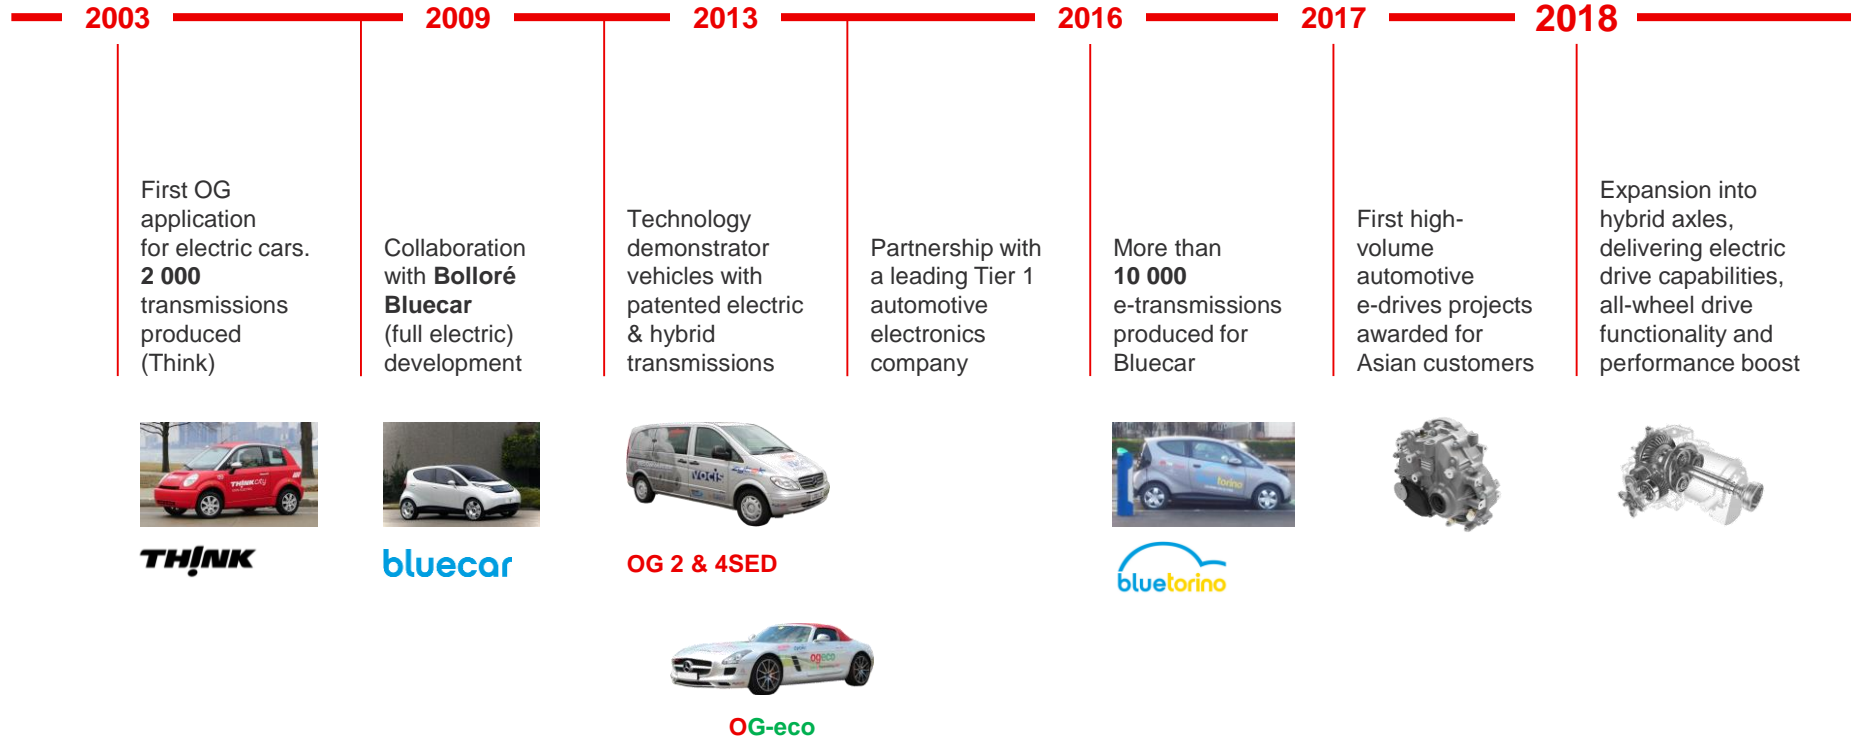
2003 2009 2013 2016 2017 2018

First OG application for electric cars. 2 000 transmissions produced (Think)

Collaboration with Bolloré Bluecar (full electric) development

Technology demonstrator vehicles with patented electric & hybrid transmissions

Partnership with a leading Tier 1 automotive electronics company

More than 10 000 e-transmissions produced for Bluecar

First high-volume automotive e-drives projects awarded for Asian customers

Expansion into hybrid axles, delivering electric drive capabilities, all-wheel drive functionality and performance boost

THINK

bluecar

OG 2 & 4SED

bluetorino

OG-eco